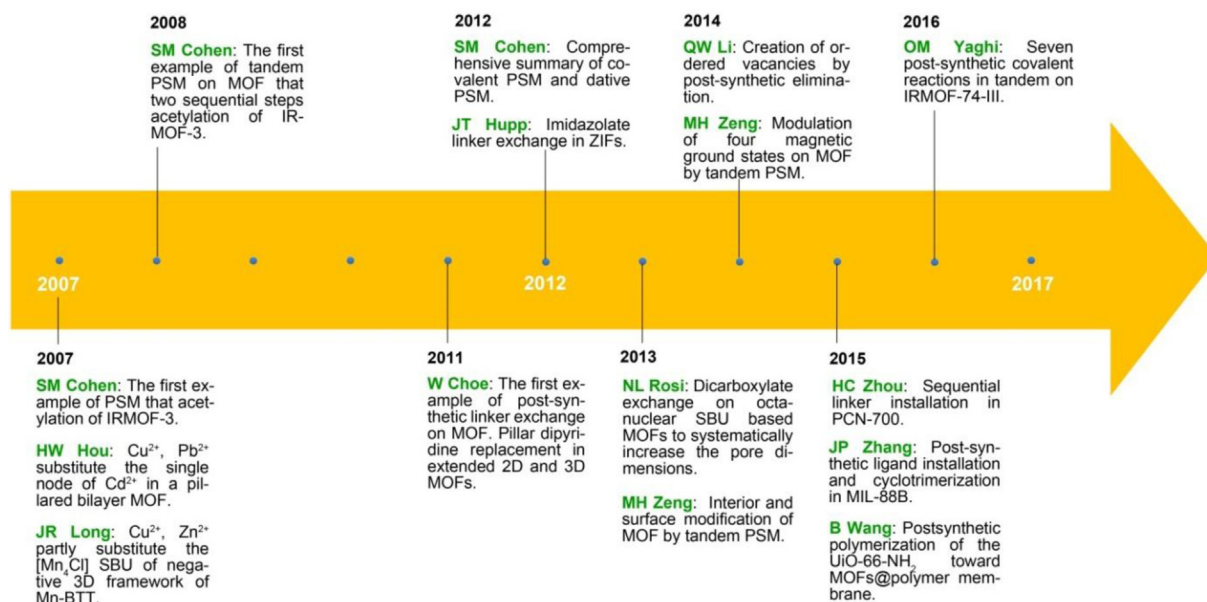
2008

SM Cohen: The first example of tandem PSM on MOF that two sequential steps acetylation of IRMOF-3.

2012

SM Cohen: Comprehensive summary of covalent PSM and dative PSM.

JT Hupp: Imidazolate linker exchange in ZIFs.

2014

QW Li: Creation of ordered vacancies by post-synthetic elimination.

MH Zeng: Modulation of four magnetic ground states on MOF by tandem PSM.

2016

OM Yaghi: Seven post-synthetic covalent reactions in tandem on IRMOF-74-III.

2007

2012

2017

2007

SM Cohen: The first example of PSM that acetylation of IRMOF-3.

HW Hou: Cu$^{2+}$, Pb$^{2+}$ substitute the single node of Cd$^{2+}$ in a pillared bilayer MOF.

JR Long: Cu$^{2+}$, Zn$^{2+}$ partly substitute the [Mn$_4$Cl] SBU of negative 3D framework of Mn-BTT.

2011

W Choe: The first example of post-synthetic linker exchange on MOF. Pillar dipyridine replacement in extended 2D and 3D MOFs.

2013

NL Rosi: Dicarboxylate exchange on octanuclear SBU based MOFs to systematically increase the pore dimensions.

MH Zeng: Interior and surface modification of MOF by tandem PSM.

2015

HC Zhou: Sequential linker installation in PCN-700.

JP Zhang: Post-synthetic ligand installation and cyclotrimerization in MIL-88B.

B Wang: Postsynthetic polymerization of the UiO-66-NH$_2$ toward MOFs@polymer membrane.